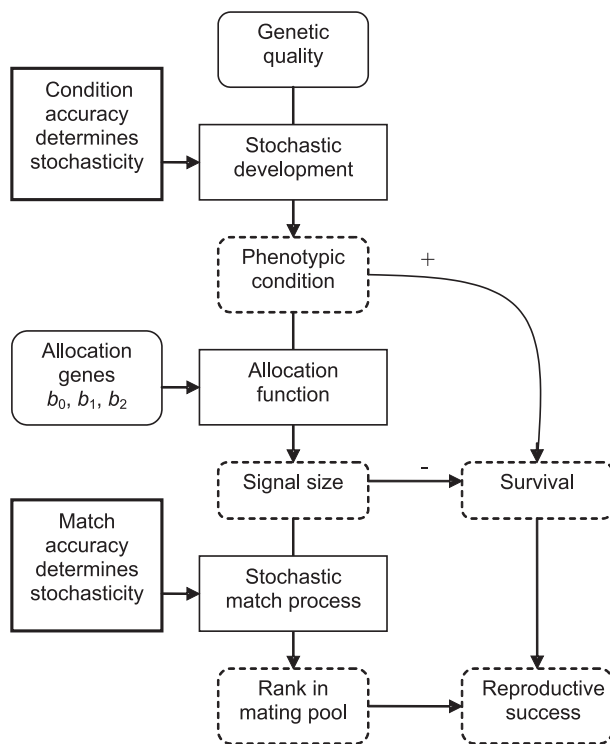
Genetic quality

Condition accuracy determines stochasticity

Stochastic development

Phenotypic condition

+

Allocation genes $b_0$, $b_1$, $b_2$

Allocation function

Signal size

-

Survival

Match accuracy determines stochasticity

Stochastic match process

Rank in mating pool

Reproductive success